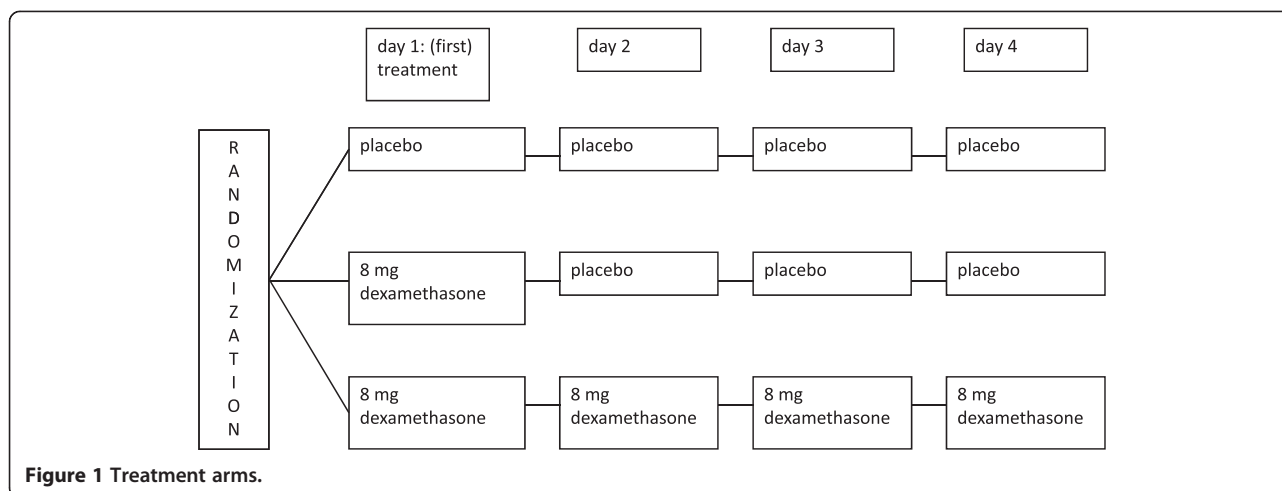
day 1: (first) treatment

day 2

day 3

day 4

R
A
N
D
O
M
I
Z
A
T
I
O
N

placebo

placebo

placebo

placebo

8 mg dexamethasone

placebo

placebo

placebo

8 mg dexamethasone

8 mg dexamethasone

8 mg dexamethasone

8 mg dexamethasone

**Figure 1 Treatment arms.**